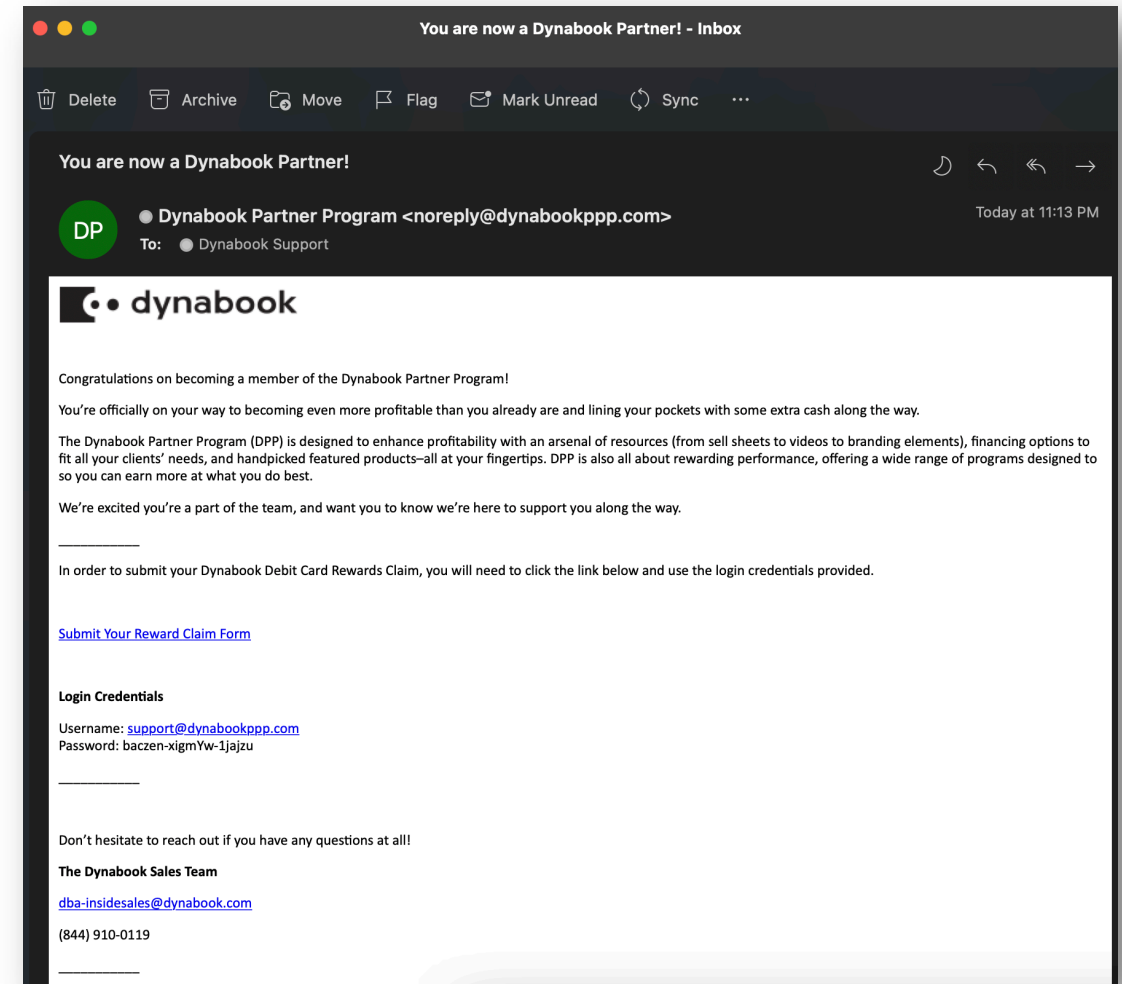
You are now a Dynabook Partner! - Inbox

Delete Archive Move Flag Mark Unread Sync ···

You are now a Dynabook Partner!

DP Dynabook Partner Program <noreply@dynabookppp.com>
To: Dynabook Support

Today at 11:13 PM

dynabook

Congratulations on becoming a member of the Dynabook Partner Program!

You're officially on your way to becoming even more profitable than you already are and lining your pockets with some extra cash along the way.

The Dynabook Partner Program (DPP) is designed to enhance profitability with an arsenal of resources (from sell sheets to videos to branding elements), financing options to fit all your clients' needs, and handpicked featured products–all at your fingertips. DPP is also all about rewarding performance, offering a wide range of programs designed to so you can earn more at what you do best.

We're excited you're a part of the team, and want you to know we're here to support you along the way.

___________

In order to submit your Dynabook Debit Card Rewards Claim, you will need to click the link below and use the login credentials provided.

Submit Your Reward Claim Form

Login Credentials

Username: support@dynabookppp.com
Password: baczen-xigmYw-1jajzu

___________

Don't hesitate to reach out if you have any questions at all!

The Dynabook Sales Team

dba-insidesales@dynabook.com

(844) 910-0119

___________